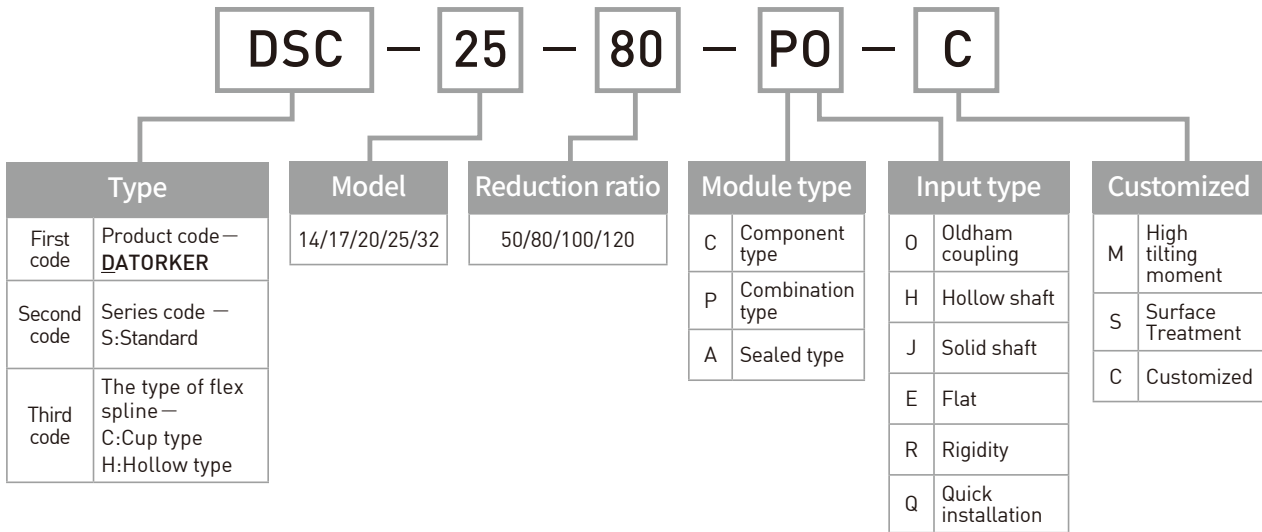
DSC — 25 — 80 — PO — C

Type

| First code | Product code— DATORKER |
|---|---|
| Second code | Series code — S:Standard |
| Third code | The type of flex spline— C:Cup type H:Hollow type |

Model

14/17/20/25/32

Reduction ratio

50/80/100/120

Module type

| C | Component type |
|---|---|
| P | Combination type |
| A | Sealed type |

Input type

| O | Oldham coupling |
|---|---|
| H | Hollow shaft |
| J | Solid shaft |
| E | Flat |
| R | Rigidity |
| Q | Quick installation |

Customized

| M | High tilting moment |
|---|---|
| S | Surface Treatment |
| C | Customized |